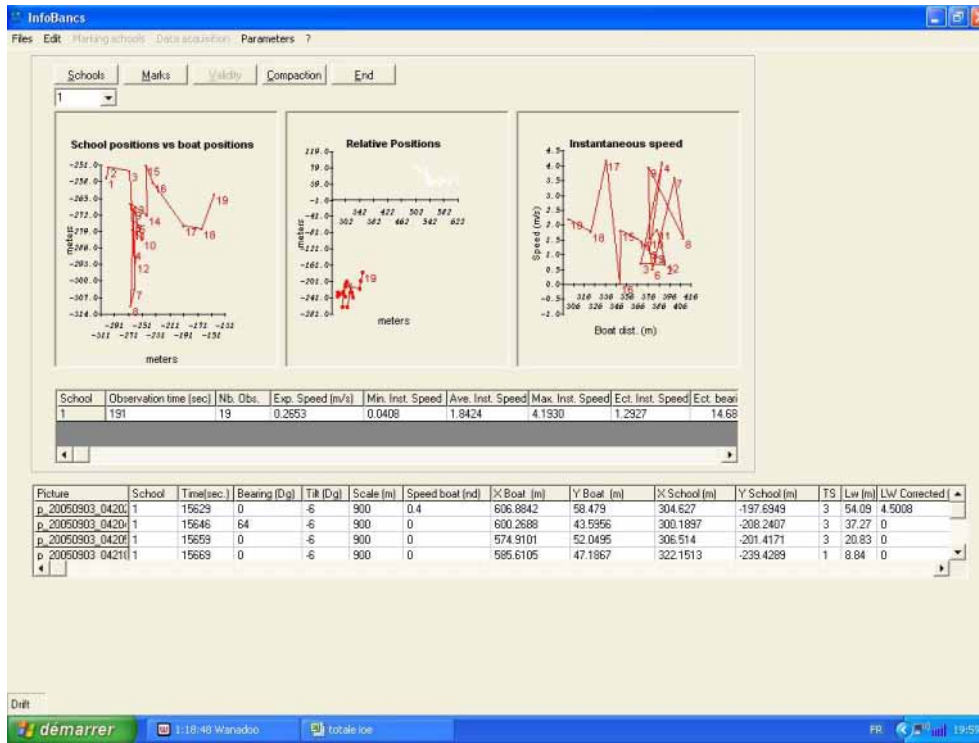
InfoBancs

Files Edit Marking schools Data acquisition Parameters ?

Schools Marks Validity Compaction End

1

School positions vs boat positions

-251.0 -258.0 -265.0 -272.0 -279.0 -286.0 -293.0 -300.0 -307.0 -314.0

meters

-281 -251 -211 -171 -132
-311 -271 -231 -191 -151

meters

Relative Positions

219.0 99.0 59.0 -1.0 -41.0 -81.0 -122.0 -162.0 -201.0 -241.0 -281.0

302 342 382 422 462 502 542 582 622

meters

meters

Instantaneous speed

4.5 4.0 3.5 3.0 2.5 2.0 1.5 1.0 0.5 0.0 -0.5 -1.0 -2.0

Speed (m/s)

306 316 326 336 346 356 366 376 386 396 406 416

Boat dist. (m)

| School | Observation time (sec) | Nb. Obs. | Exp. Speed (m/s) | Min. Inst. Speed | Ave. Inst. Speed | Max. Inst. Speed | Ect. Inst. Speed | Ect. beari |
|---|---|---|---|---|---|---|---|---|
| 1 | 191 | 19 | 0.2653 | 0.0408 | 1.8424 | 4.1930 | 1.2927 | 14.68 |

| Picture | School | Time(sec.) | Bearing (Dg) | Tilt (Dg) | Scale (m) | Speed boat (nd) | X Boat (m) | Y Boat (m) | X School (m) | Y School (m) | TS | Lw (m) | LW Corrected ( |
|---|---|---|---|---|---|---|---|---|---|---|---|---|---|
| p_20050903_0420 | 1 | 15629 | 0 | -6 | 900 | 0.4 | 606.8842 | 58.479 | 304.627 | -197.6949 | 3 | 54.09 | 4.5008 |
| p_20050903_0420 | 1 | 15646 | 64 | -6 | 900 | 0 | 600.2688 | 43.5956 | 300.1897 | -208.2407 | 3 | 37.27 | 0 |
| p_20050903_0420 | 1 | 15659 | 0 | -6 | 900 | 0 | 574.9101 | 52.0495 | 306.514 | -201.4171 | 3 | 20.83 | 0 |
| p_20050903_0421 | 1 | 15669 | 0 | -6 | 900 | 0 | 585.6105 | 47.1867 | 322.1513 | -239.4289 | 1 | 8.84 | 0 |

Drift

démarrer 1:18:48 Wanadoo totale loe FR 19:59